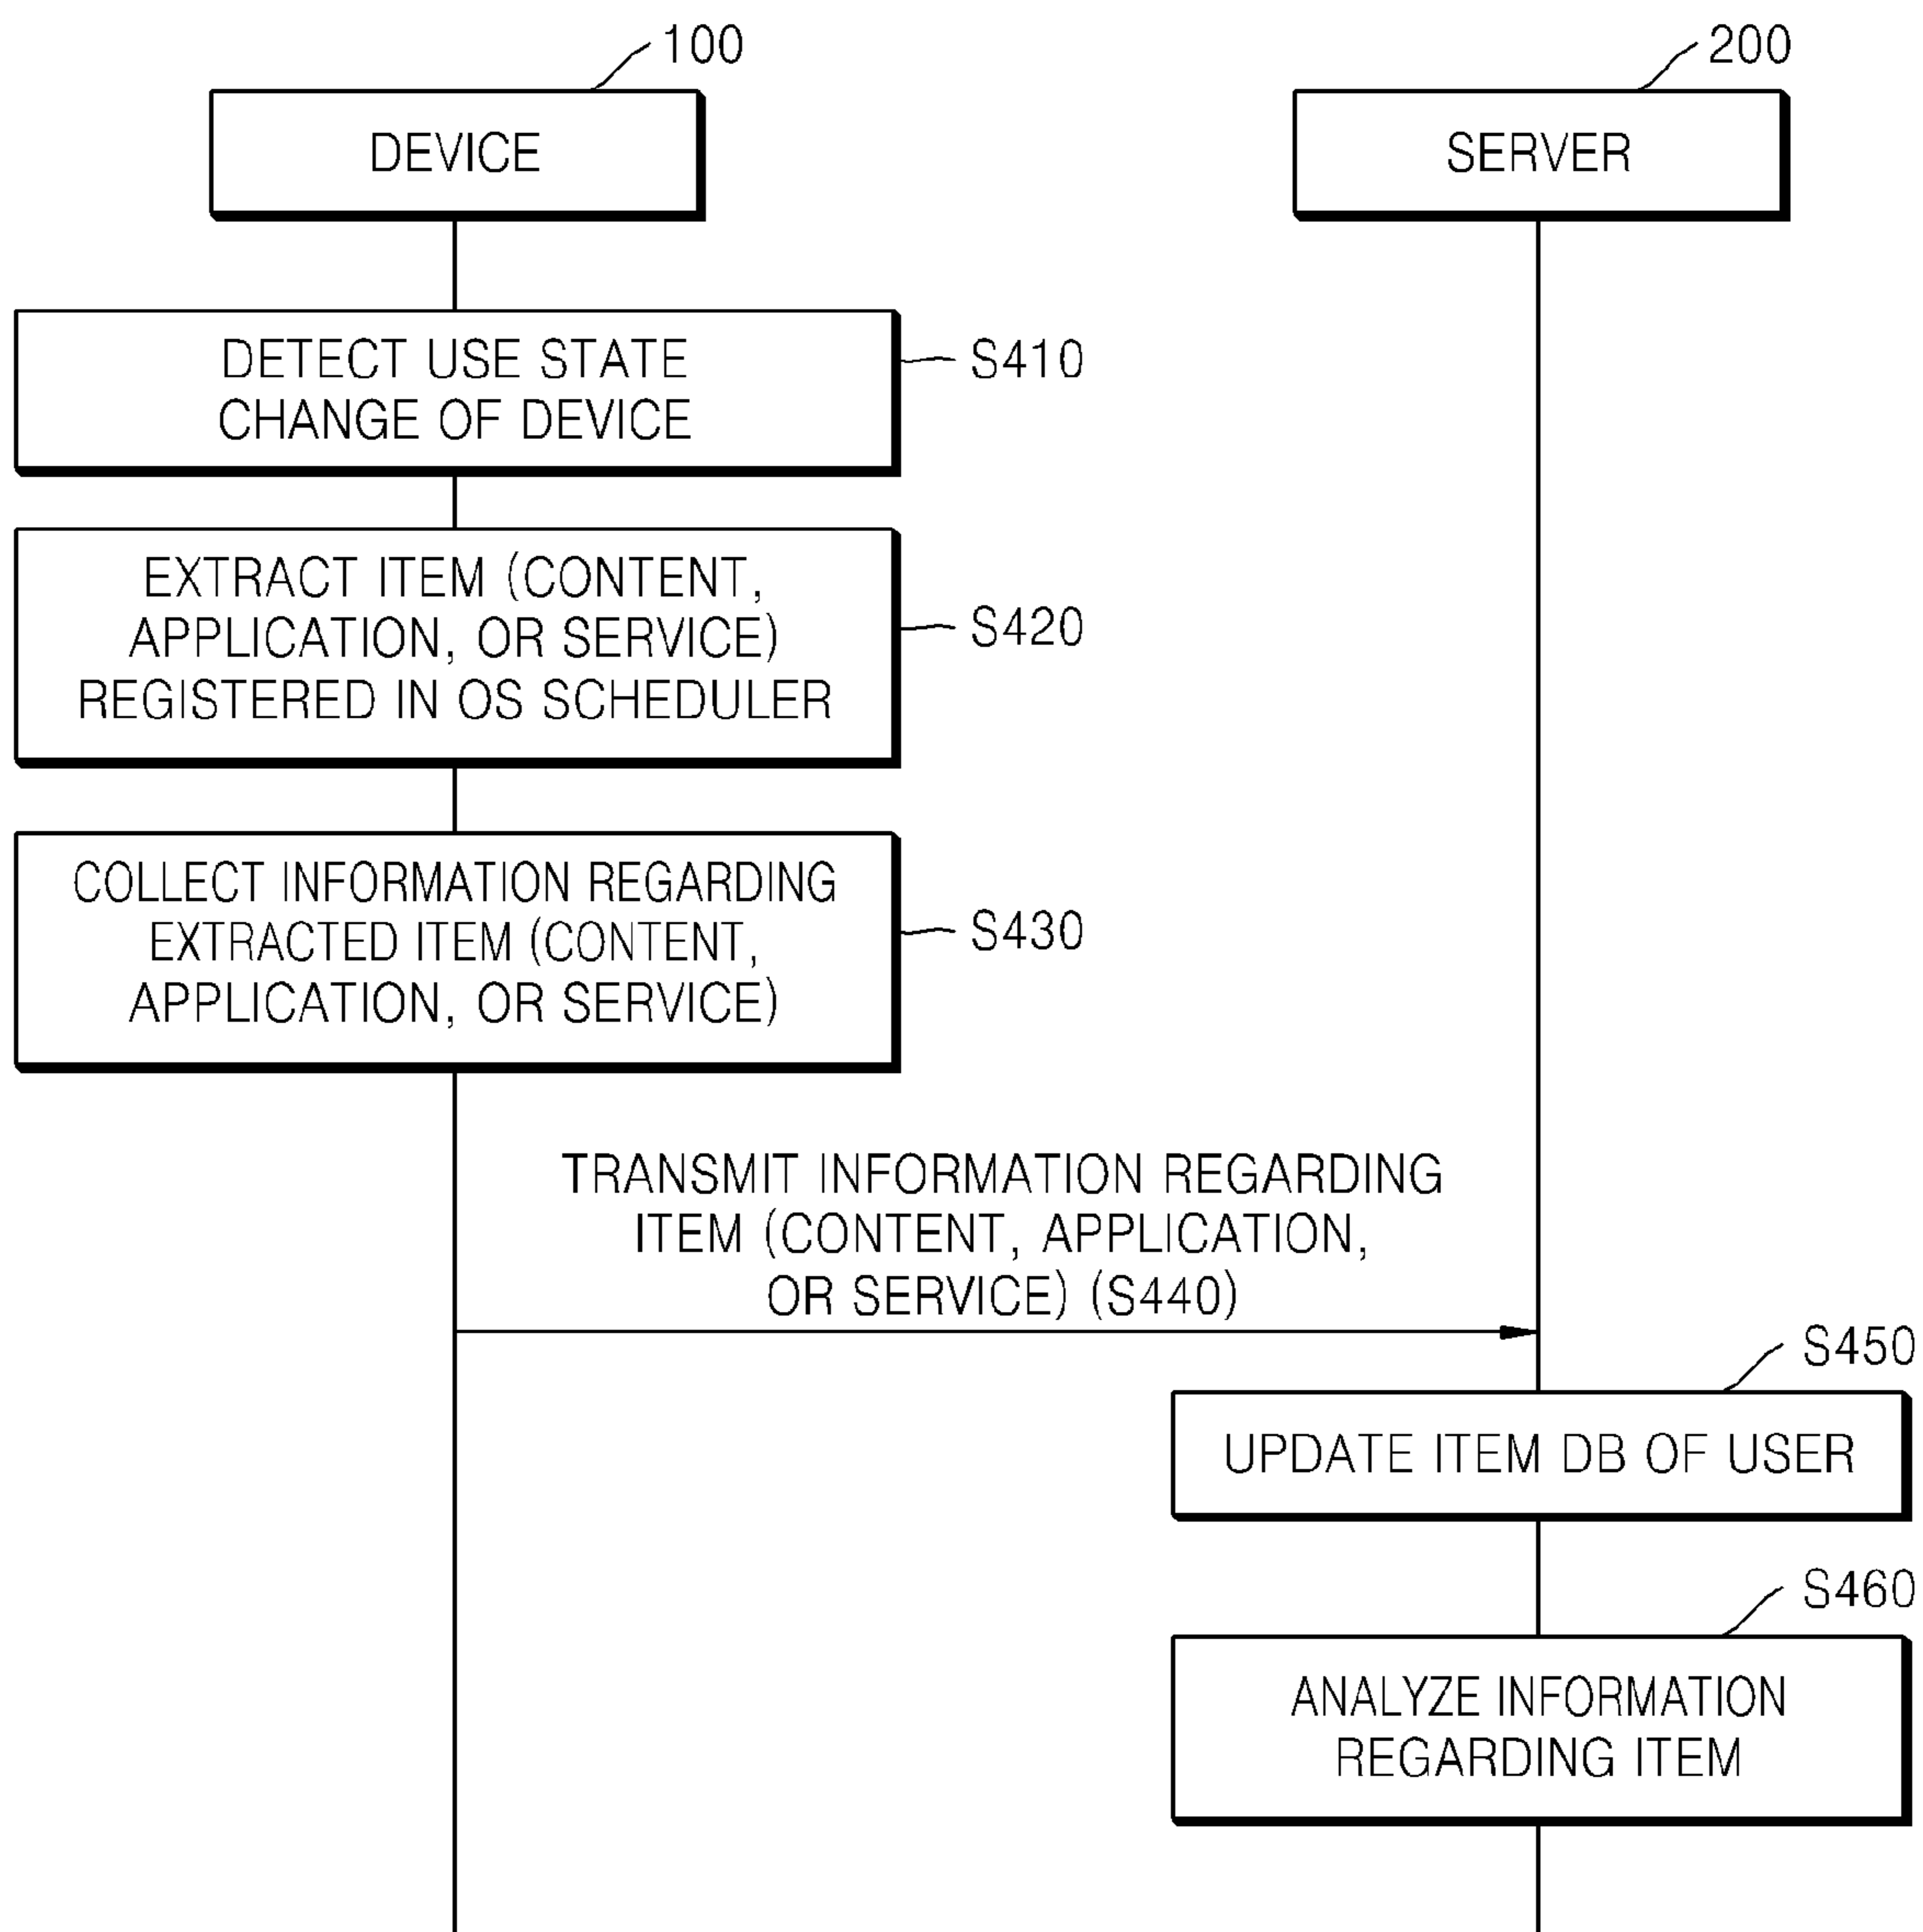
100

DEVICE

200

SERVER

DETECT USE STATE CHANGE OF DEVICE

S410

EXTRACT ITEM (CONTENT, APPLICATION, OR SERVICE) REGISTERED IN OS SCHEDULER

S420

COLLECT INFORMATION REGARDING EXTRACTED ITEM (CONTENT, APPLICATION, OR SERVICE)

S430

TRANSMIT INFORMATION REGARDING ITEM (CONTENT, APPLICATION, OR SERVICE) (S440)

S450

UPDATE ITEM DB OF USER

S460

ANALYZE INFORMATION REGARDING ITEM